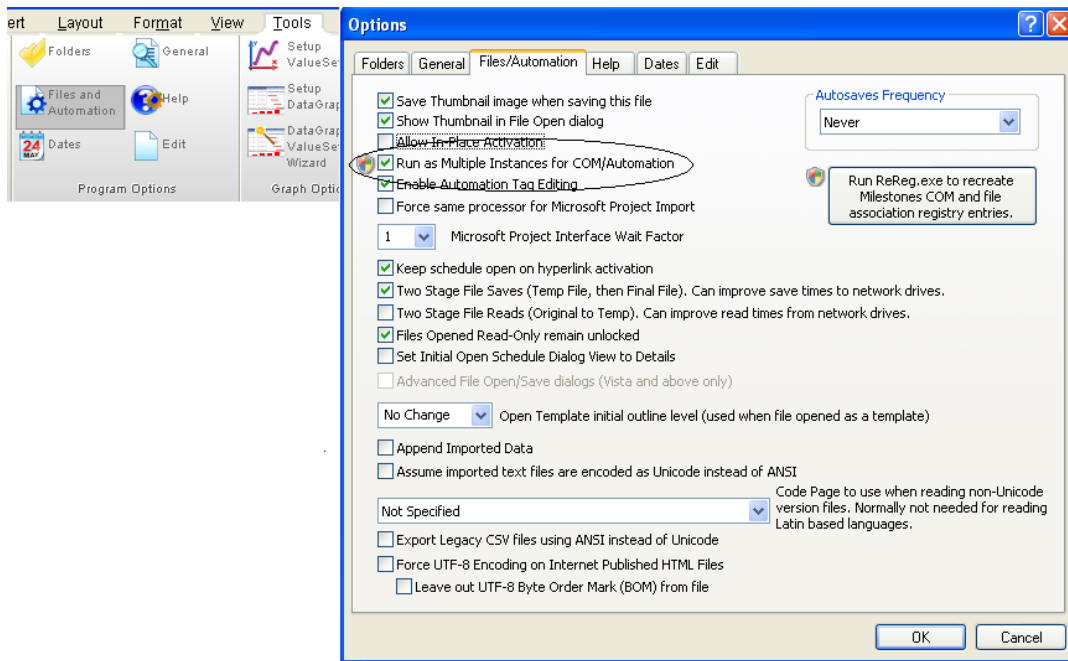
ert Layout Format View Tools

Folders
General
Setup ValueSe
Files and Automation
Help
Setup DataGrap
24 MAY Dates
Edit
DataGrap ValueSe Wizard
Program Options
Graph Optio

Options

Folders General Files/Automation Help Dates Edit

Save Thumbnail image when saving this file
Show Thumbnail in File Open dialog
Allow In-Place Activation
Run as Multiple Instances for COM/Automation
Enable Automation Tag Editing
Force same processor for Microsoft Project Import

Autosaves Frequency
Never

Run ReReg.exe to recreate Milestones COM and file association registry entries.

1 Microsoft Project Interface Wait Factor

Keep schedule open on hyperlink activation
Two Stage File Saves (Temp File, then Final File). Can improve save times to network drives.
Two Stage File Reads (Original to Temp). Can improve read times from network drives.
Files Opened Read-Only remain unlocked
Set Initial Open Schedule Dialog View to Details
Advanced File Open/Save dialogs (Vista and above only)

No Change Open Template initial outline level (used when file opened as a template)

Append Imported Data
Assume imported text files are encoded as Unicode instead of ANSI

Not Specified
Code Page to use when reading non-Unicode version files. Normally not needed for reading Latin based languages.

Export Legacy CSV files using ANSI instead of Unicode
Force UTF-8 Encoding on Internet Published HTML Files
Leave out UTF-8 Byte Order Mark (BOM) from file

OK Cancel